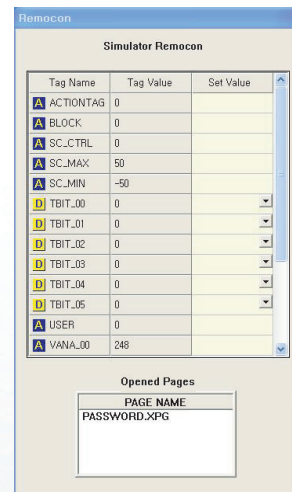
Remocon

Simulator Remocon

| Tag Name | Tag Value | Set Value |
|---|---|---|
| A ACTIONTAG | 0 | |
| A BLOCK | 0 | |
| A SC_CTRL | 0 | |
| A SC_MAX | 50 | |
| A SC_MIN | -50 | |
| D TBIT_00 | 0 | |
| D TBIT_01 | 0 | |
| D TBIT_02 | 0 | |
| D TBIT_03 | 0 | |
| D TBIT_04 | 0 | |
| D TBIT_05 | 0 | |
| A USER | 0 | |
| A VANA_00 | 248 | |

Opened Pages

| PAGE NAME |
|---|
| PASSWORD.XPG |